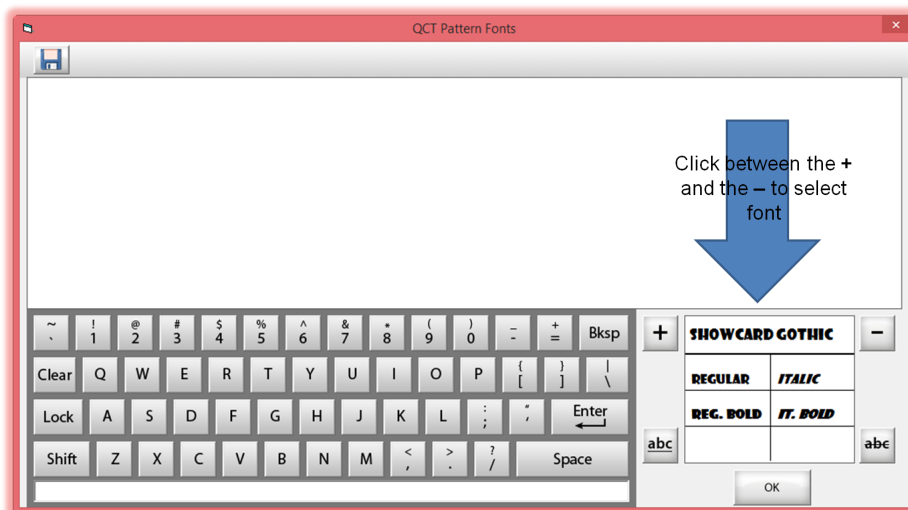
QCT Pattern Fonts

Click between the + and the – to select font

~ \` ! 1 @ 2 # 3 $ 4 % 5 ^ 6 & 7 * 8 ( 9 ) 0 _ - + = Bksp

Clear Q W E R T Y U I O P { [ } ] | \

Lock A S D F G H J K L : ; " ' Enter

Shift Z X C V B N M < , > . ? / Space

+ SHOWCARD GOTHIC –

| REGULAR | ITALIC |
|---|---|
| REG. BOLD | IT. BOLD |
| | |

abc abc

OK